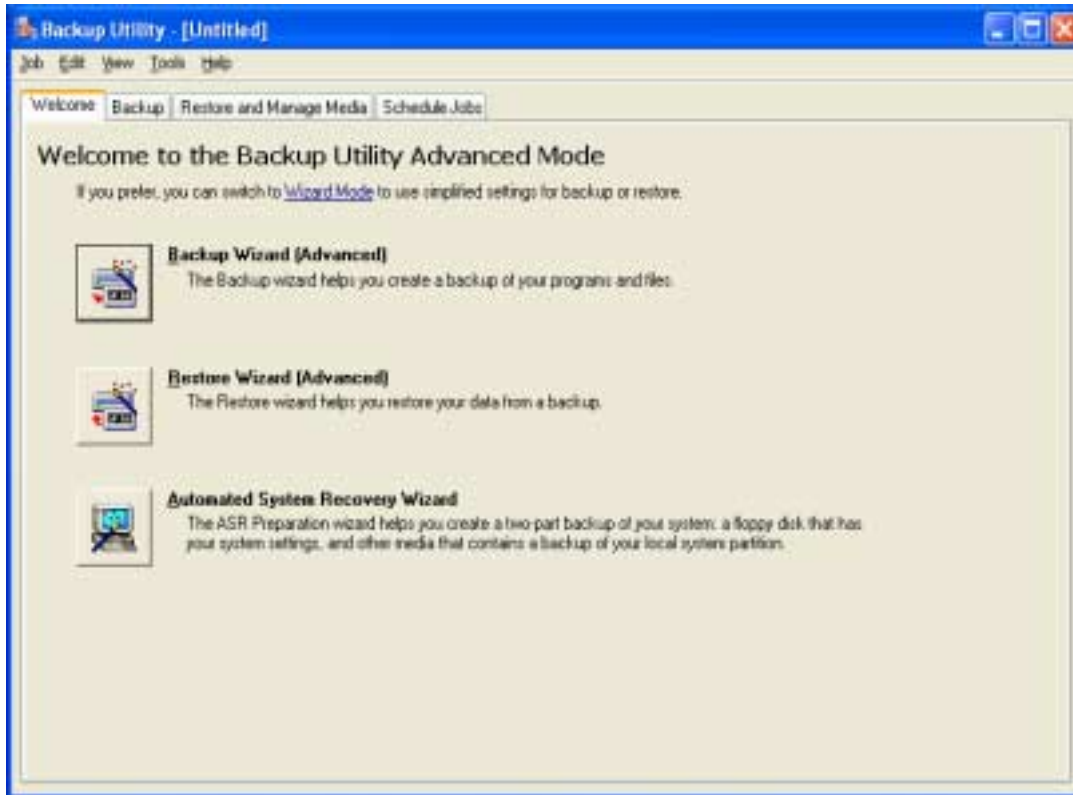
Backup Utility - [Untitled]

Job Edit View Tools Help

Welcome Backup Restore and Manage Media Schedule Jobs

Welcome to the Backup Utility Advanced Mode

If you prefer, you can switch to Wizard Mode to use simplified settings for backup or restore.

Backup Wizard (Advanced)
The Backup wizard helps you create a backup of your programs and files.

Restore Wizard (Advanced)
The Restore wizard helps you restore your data from a backup.

Automated System Recovery Wizard
The ASR Preparation wizard helps you create a two-part backup of your system: a floppy disk that has your system settings, and other media that contains a backup of your local system partition.